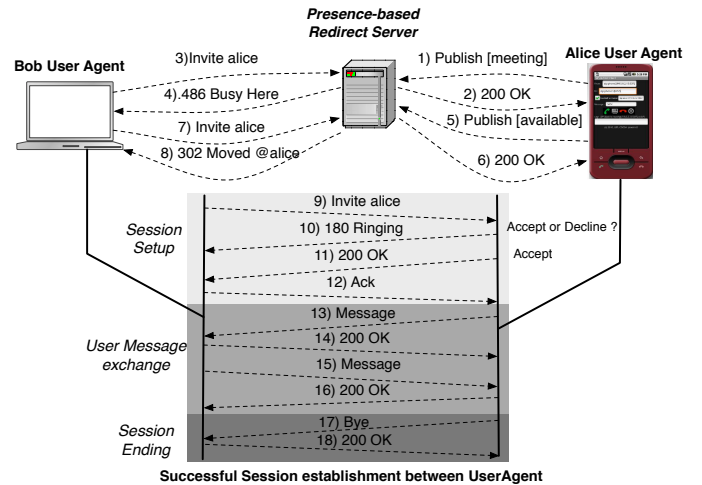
Presence-based
Redirect Server

Bob User Agent

Alice User Agent

3)Invite alice

1) Publish [meeting]

4).486 Busy Here

2) 200 OK

5) Publish [available]

7) Invite alice

8) 302 Moved @alice

6) 200 OK

Session Setup

9) Invite alice

10) 180 Ringing

Accept or Decline ?

11) 200 OK

Accept

12) Ack

User Message exchange

13) Message

14) 200 OK

15) Message

16) 200 OK

Session Ending

17) Bye

18) 200 OK

Successful Session establishment between UserAgent